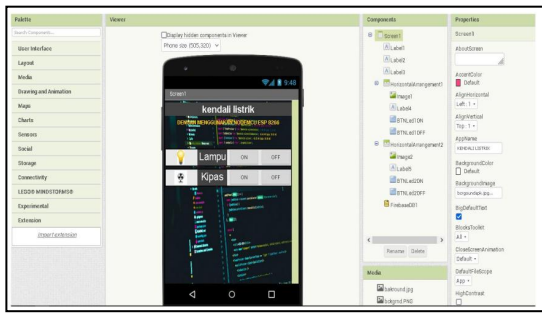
Palette

Search Components...

User Interface

Layout

Media

Drawing and Animation

Maps

Charts

Sensors

Social

Storage

Connectivity

LEGO® MINDSTORMS®

Experimental

Extension

Import extension

Viewer

Display hidden components in Viewer

Phone size (505,320)

9:48

Screen1

kendali listrik

DENGAN MENGGUNAKAN NODEMCU ESP 8266

Lampu ON OFF

Kipas ON OFF

◁ ○ □

Components

Screen1

Label1

Label2

Label3

HorizontalArrangement1

Image1

Label4

BTNLed1ON

BTNLed1OFF

HorizontalArrangement2

Image2

Label5

BTNLed2ON

BTNLed2OFF

FirebaseDB1

Rename Delete

Media

bakround.jpg

bckgrnd.PNG

Properties

Screen1

AboutScreen

AccentColor

Default

AlignHorizontal

Left : 1

AlignVertical

Top : 1

AppName

KENDALILISTRIK

BackgroundColor

Default

BackgroundImage

bckgrnd.PNG...

BigDefaultText

BlocksToolkit

All

CloseScreenAnimation

Default

DefaultFileScope

App

HighContrast